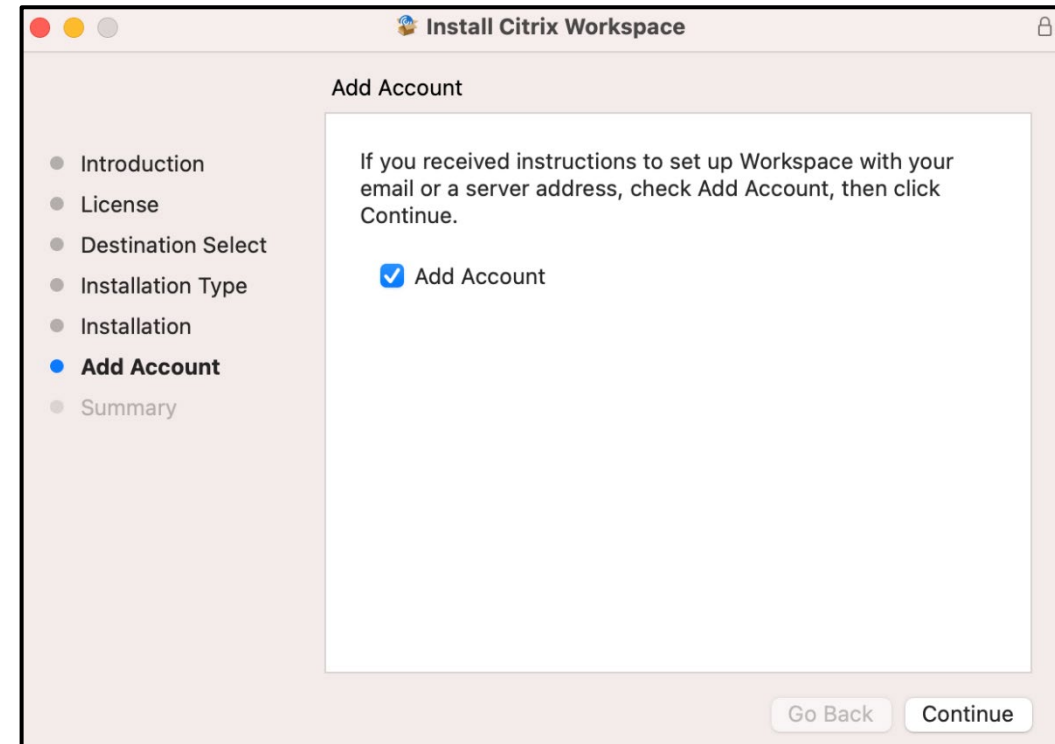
Install Citrix Workspace

Add Account

Introduction
License
Destination Select
Installation Type
Installation
Add Account
Summary

If you received instructions to set up Workspace with your email or a server address, check Add Account, then click Continue.

Add Account

Go Back
Continue